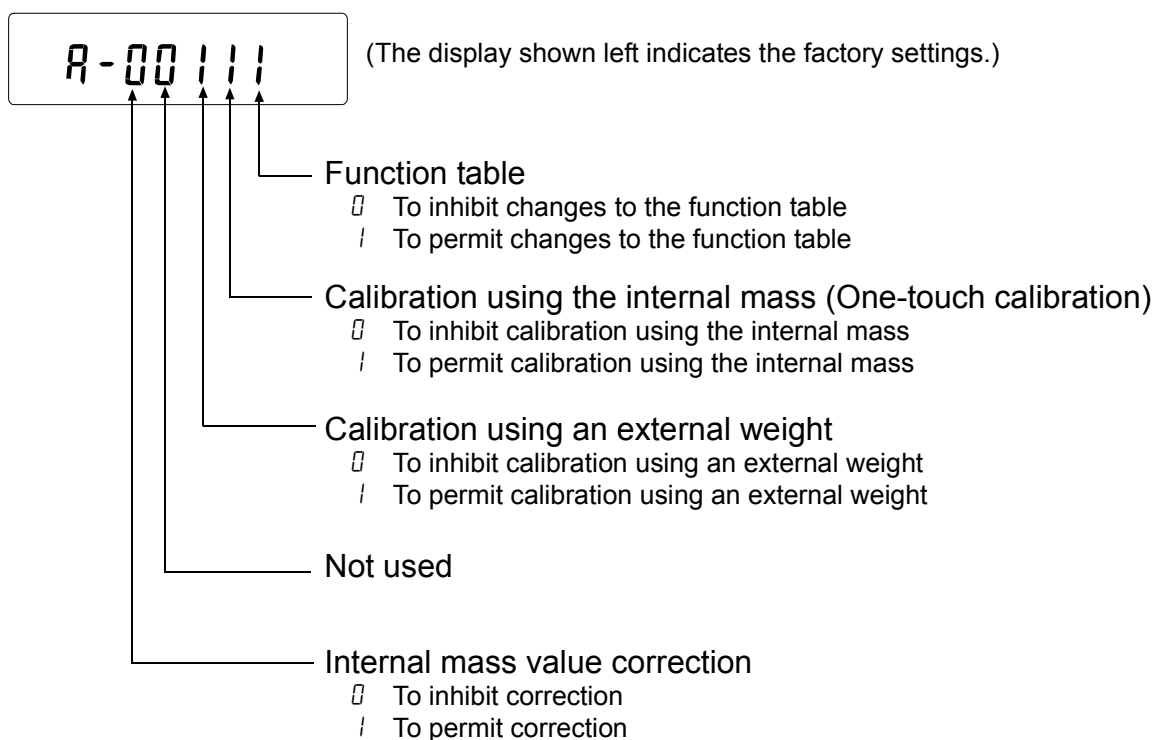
A-00111

(The display shown left indicates the factory settings.)

Function table
0 To inhibit changes to the function table
1 To permit changes to the function table

Calibration using the internal mass (One-touch calibration)
0 To inhibit calibration using the internal mass
1 To permit calibration using the internal mass

Calibration using an external weight
0 To inhibit calibration using an external weight
1 To permit calibration using an external weight

Not used

Internal mass value correction
0 To inhibit correction
1 To permit correction